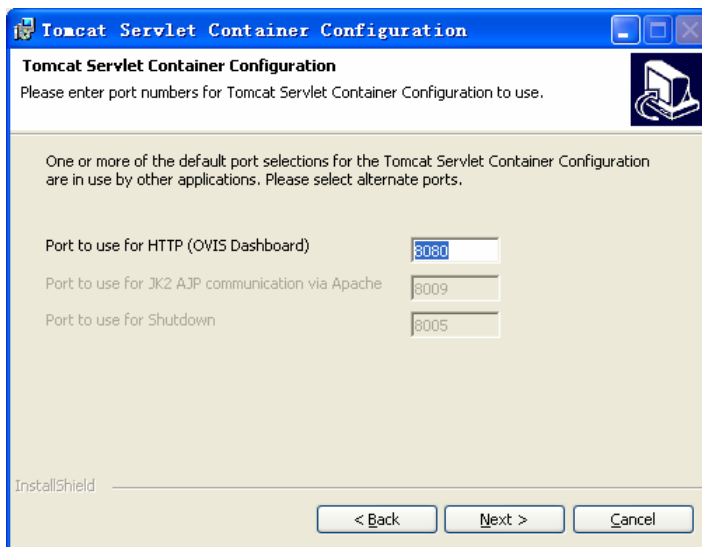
Tomcat Servlet Container Configuration

Tomcat Servlet Container Configuration
Please enter port numbers for Tomcat Servlet Container Configuration to use.

One or more of the default port selections for the Tomcat Servlet Container Configuration are in use by other applications. Please select alternate ports.

Port to use for HTTP (OVIS Dashboard) 8080
Port to use for JK2 AJP communication via Apache 8009
Port to use for Shutdown 8005

InstallShield

< Back | Next > | Cancel